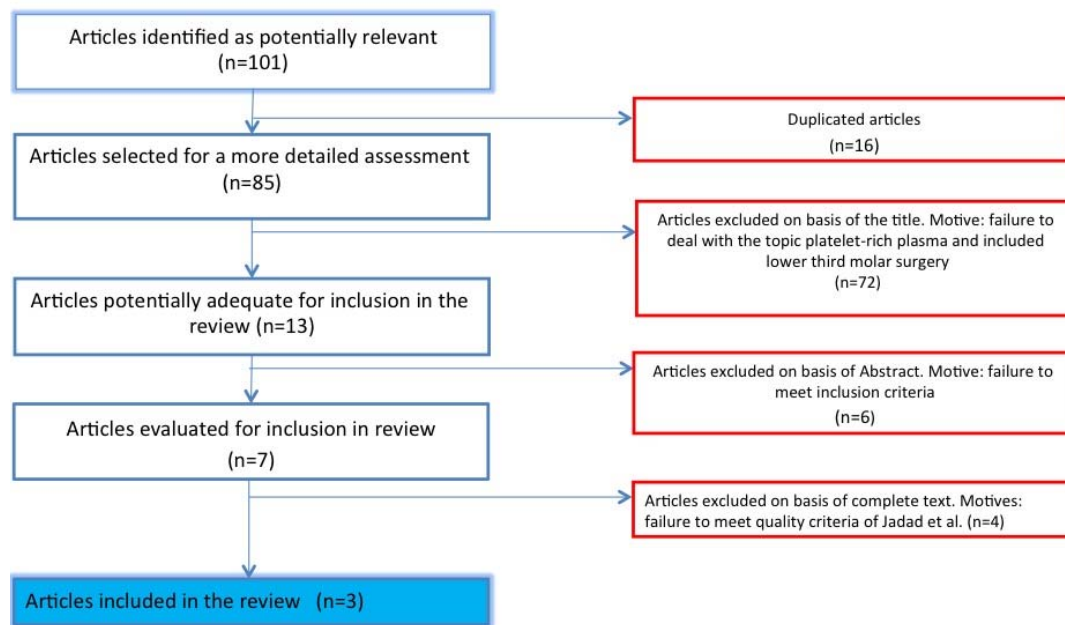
Articles identified as potentially relevant
(n=101)

Duplicated articles
(n=16)

Articles selected for a more detailed assessment
(n=85)

Articles excluded on basis of the title. Motive: failure to deal with the topic platelet-rich plasma and included lower third molar surgery
(n=72)

Articles potentially adequate for inclusion in the review (n=13)

Articles excluded on basis of Abstract. Motive: failure to meet inclusion criteria
(n=6)

Articles evaluated for inclusion in review
(n=7)

Articles excluded on basis of complete text. Motives: failure to meet quality criteria of Jadad et al. (n=4)

Articles included in the review (n=3)